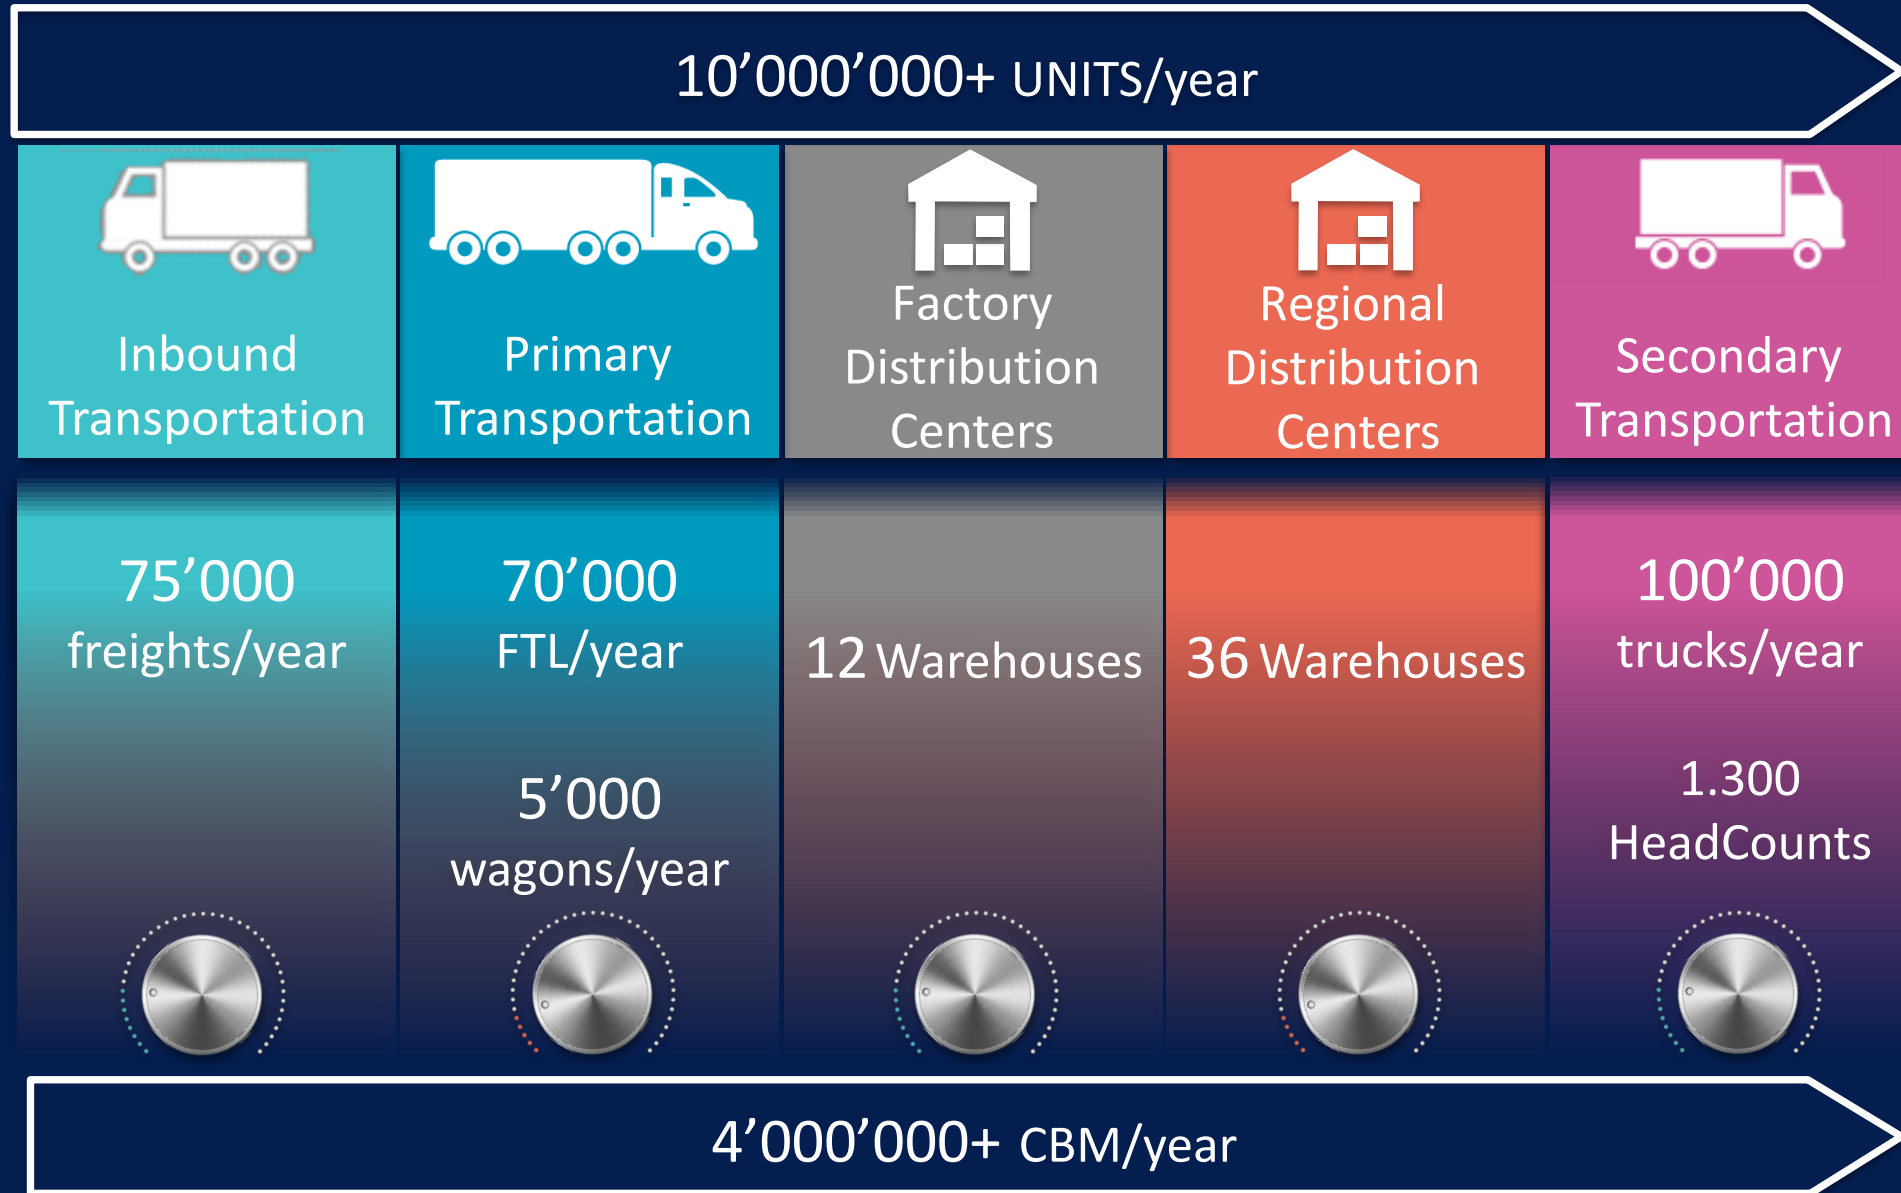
10’000’000+ UNITS/year

Inbound Transportation

Primary Transportation

Factory Distribution Centers

Regional Distribution Centers

Secondary Transportation

75’000 freights/year

70’000 FTL/year

5’000 wagons/year

12 Warehouses

36 Warehouses

100’000 trucks/year

1.300 HeadCounts

4’000’000+ CBM/year